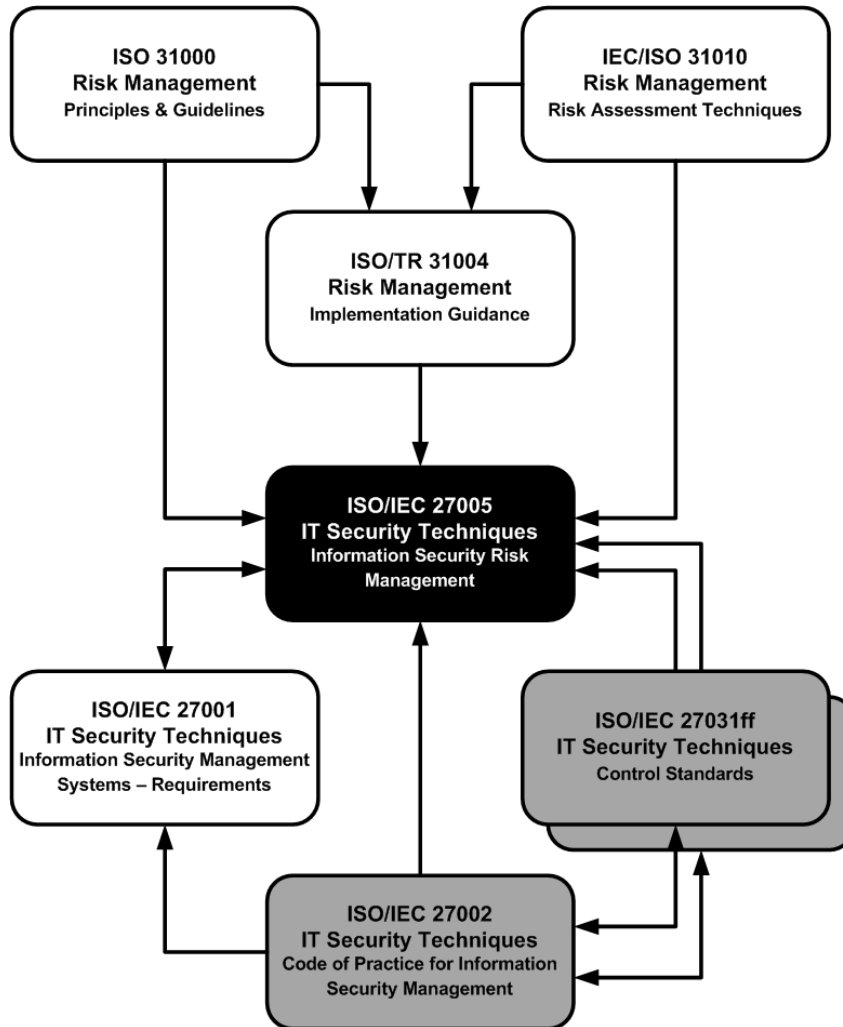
ISO 31000
Risk Management
Principles & Guidelines

IEC/ISO 31010
Risk Management
Risk Assessment Techniques

ISO/TR 31004
Risk Management
Implementation Guidance

ISO/IEC 27005
IT Security Techniques
Information Security Risk Management

ISO/IEC 27001
IT Security Techniques
Information Security Management Systems – Requirements

ISO/IEC 27031ff
IT Security Techniques
Control Standards

ISO/IEC 27002
IT Security Techniques
Code of Practice for Information Security Management